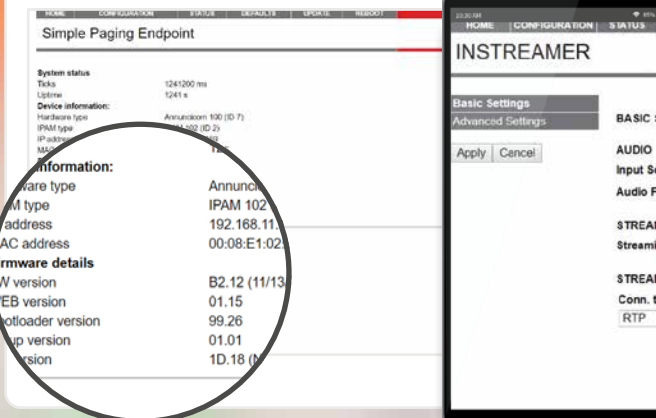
HOME CONFIGURATION STATUS DEFAULTS UPDATE REBOOT

Simple Paging Endpoint

System status
Ticks 1241200 ms
Uptime 1241 s
Device information:
Hardware type Annuncicom 100 (ID 7)
IPAM type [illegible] 102 (ID 2)
IP address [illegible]
MAC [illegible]

Information:
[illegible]ware type Annunci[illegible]
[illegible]M type IPAM 102
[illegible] address 192.168.11.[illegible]
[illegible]AC address 00:08:E1:02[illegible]
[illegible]rmware details
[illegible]W version B2.12 (11/13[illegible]
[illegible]EB version 01.15
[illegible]otloader version 99.26
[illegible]up version 01.01
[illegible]rsion 1D.18 ([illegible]

10:30 AM
HOME CONFIGURATION STATUS
INSTREAMER
Basic Settings
Advanced Settings
Apply Cancel
BASIC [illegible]
AUDIO
Input S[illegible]
Audio F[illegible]
STREA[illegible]
Streami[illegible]
STREA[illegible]
Conn. t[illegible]
RTP